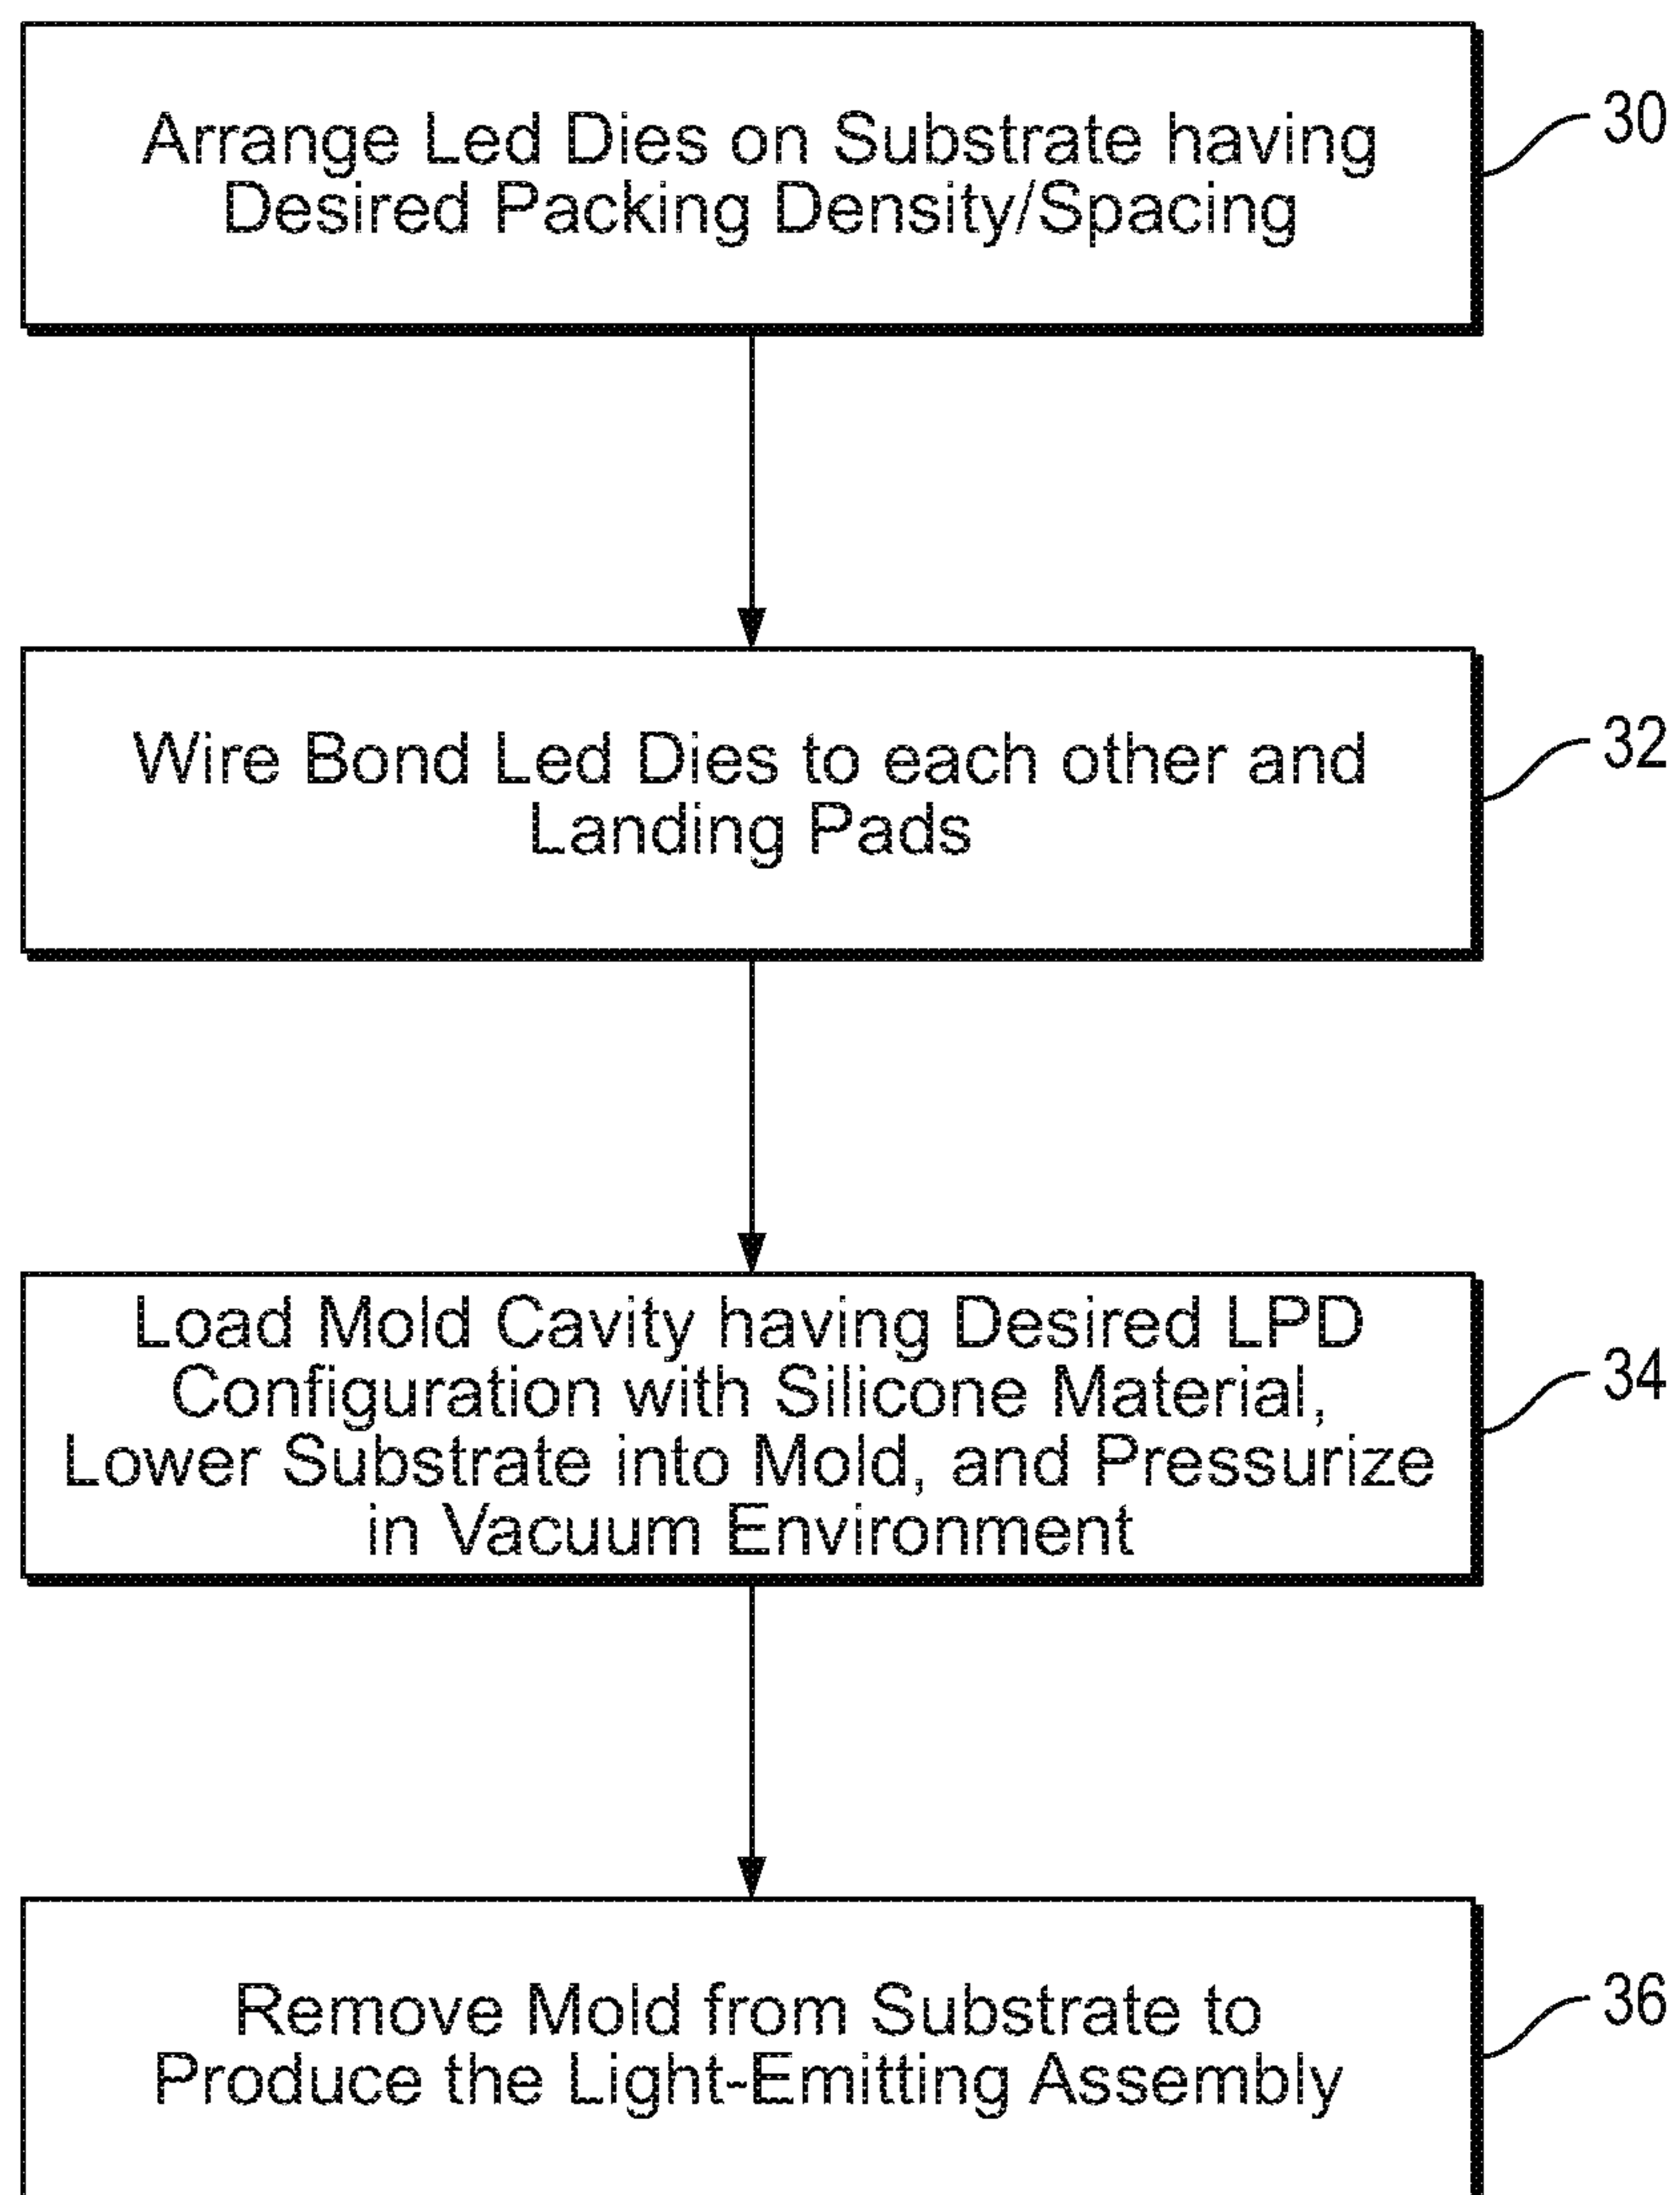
Arrange Led Dies on Substrate having Desired Packing Density/Spacing

30

Wire Bond Led Dies to each other and Landing Pads

32

Load Mold Cavity having Desired LPD Configuration with Silicone Material, Lower Substrate into Mold, and Pressurize in Vacuum Environment

34

Remove Mold from Substrate to Produce the Light-Emitting Assembly

36